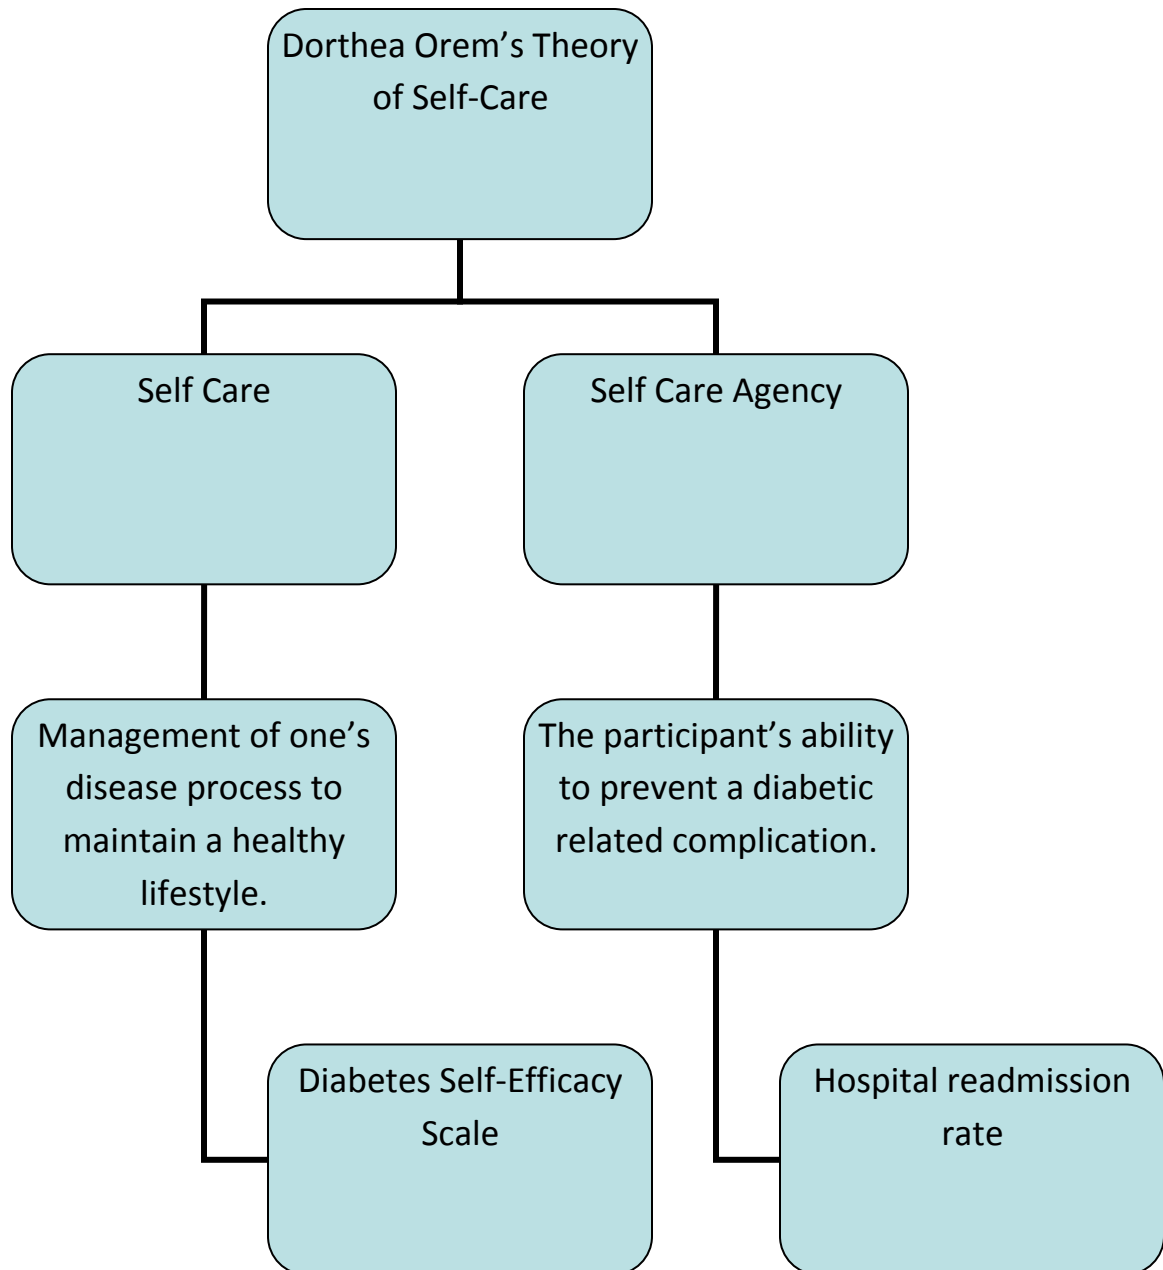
Dorthea Orem's Theory of Self-Care

Self Care

Self Care Agency

Management of one's disease process to maintain a healthy lifestyle.

The participant's ability to prevent a diabetic related complication.

Diabetes Self-Efficacy Scale

Hospital readmission rate